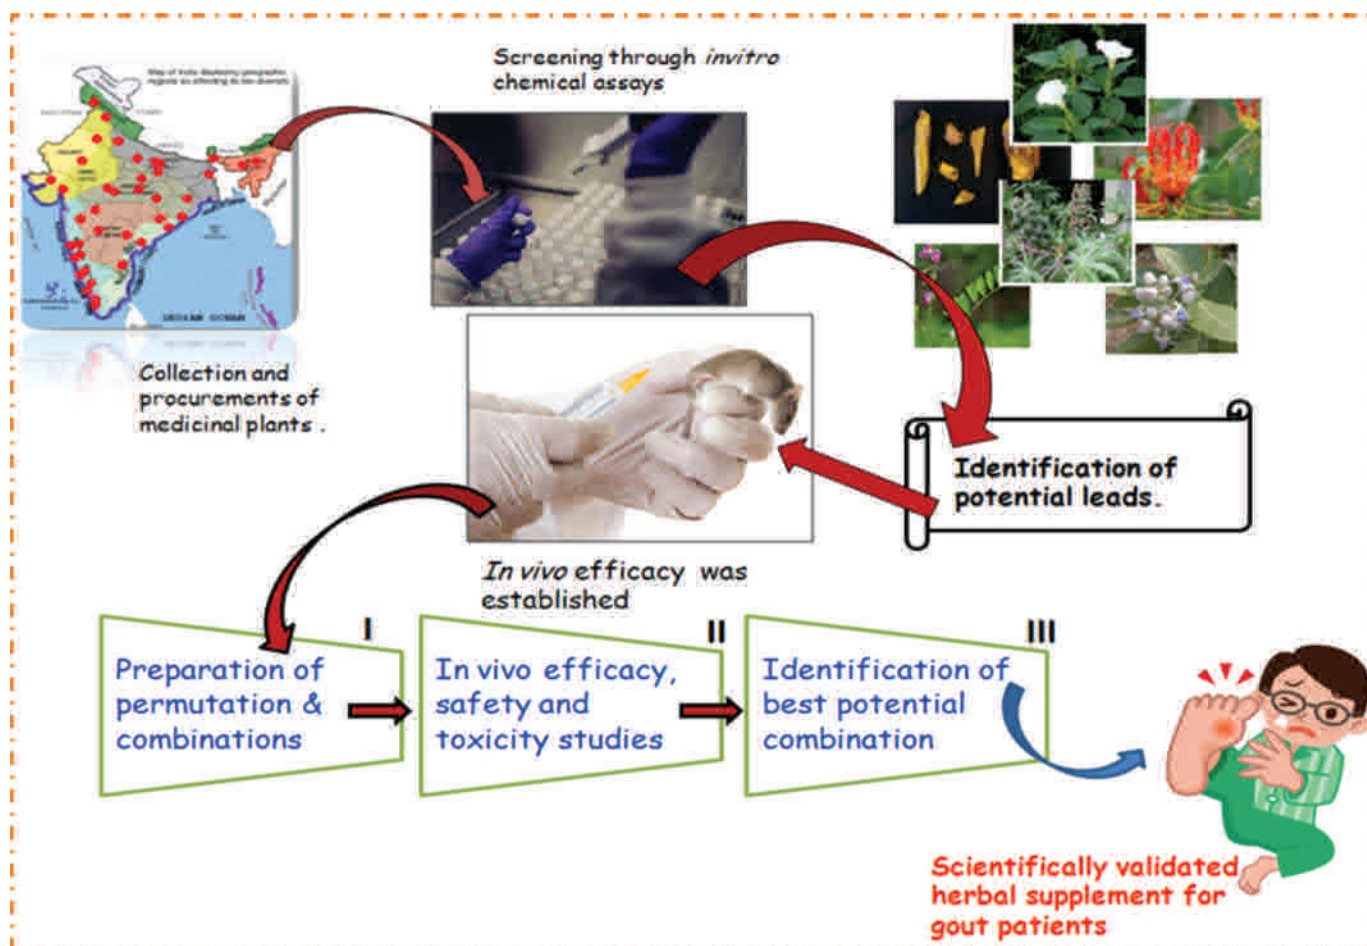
Screening through *invitro* chemical assays

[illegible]

Collection and procurements of medicinal plants .

Identification of potential leads.

*In vivo* efficacy was established

I

Preparation of permutation & combinations

II

In vivo efficacy, safety and toxicity studies

III

Identification of best potential combination

Scientifically validated herbal supplement for gout patients